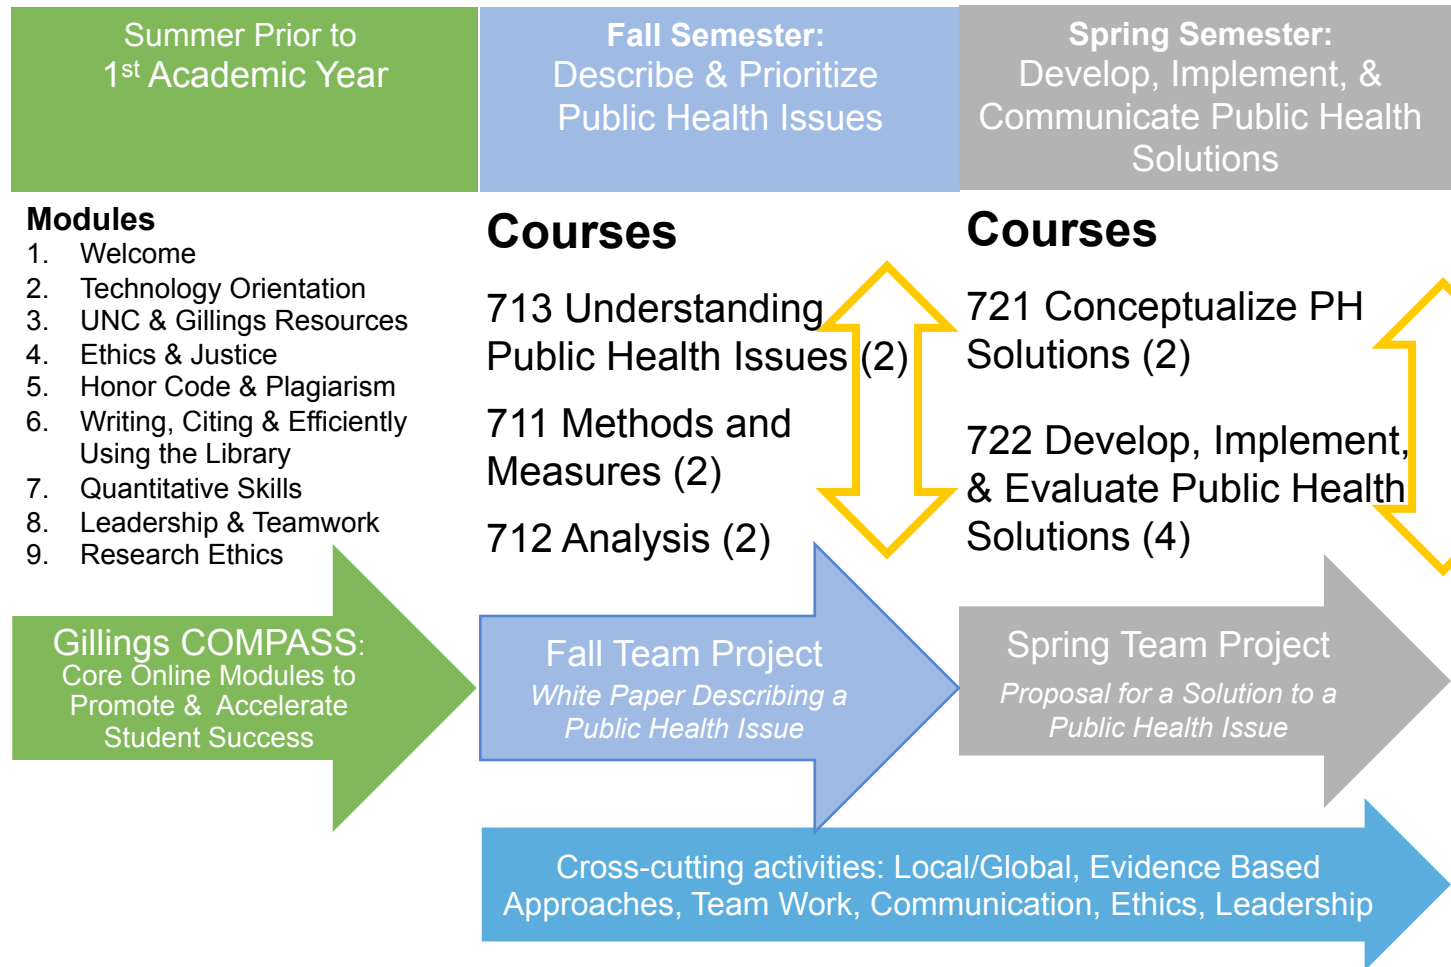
Summer Prior to
1$^{st}$ Academic Year

Fall Semester:
Describe & Prioritize
Public Health Issues

Spring Semester:
Develop, Implement, &
Communicate Public Health
Solutions

Modules
1. Welcome
2. Technology Orientation
3. UNC & Gillings Resources
4. Ethics & Justice
5. Honor Code & Plagiarism
6. Writing, Citing & Efficiently Using the Library
7. Quantitative Skills
8. Leadership & Teamwork
9. Research Ethics

Courses

713 Understanding Public Health Issues (2)

711 Methods and Measures (2)

712 Analysis (2)

Courses

721 Conceptualize PH Solutions (2)

722 Develop, Implement, & Evaluate Public Health Solutions (4)

Gillings COMPASS:
Core Online Modules to Promote & Accelerate Student Success

Fall Team Project
White Paper Describing a Public Health Issue

Spring Team Project
Proposal for a Solution to a Public Health Issue

Cross-cutting activities: Local/Global, Evidence Based Approaches, Team Work, Communication, Ethics, Leadership